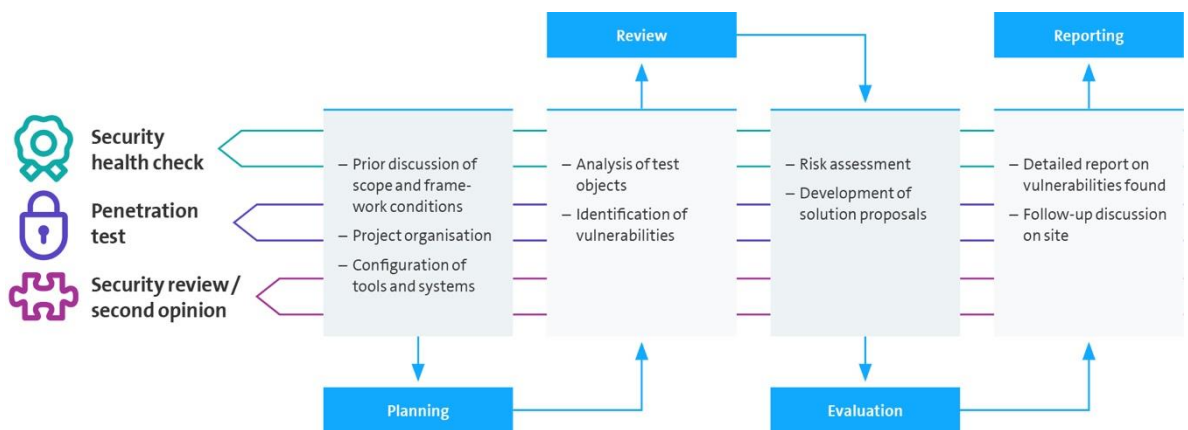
Review

Reporting

Security health check

Penetration test

Security review / second opinion

– Prior discussion of scope and framework conditions
– Project organisation
– Configuration of tools and systems

– Analysis of test objects
– Identification of vulnerabilities

– Risk assessment
– Development of solution proposals

– Detailed report on vulnerabilities found
– Follow-up discussion on site

Planning

Evaluation